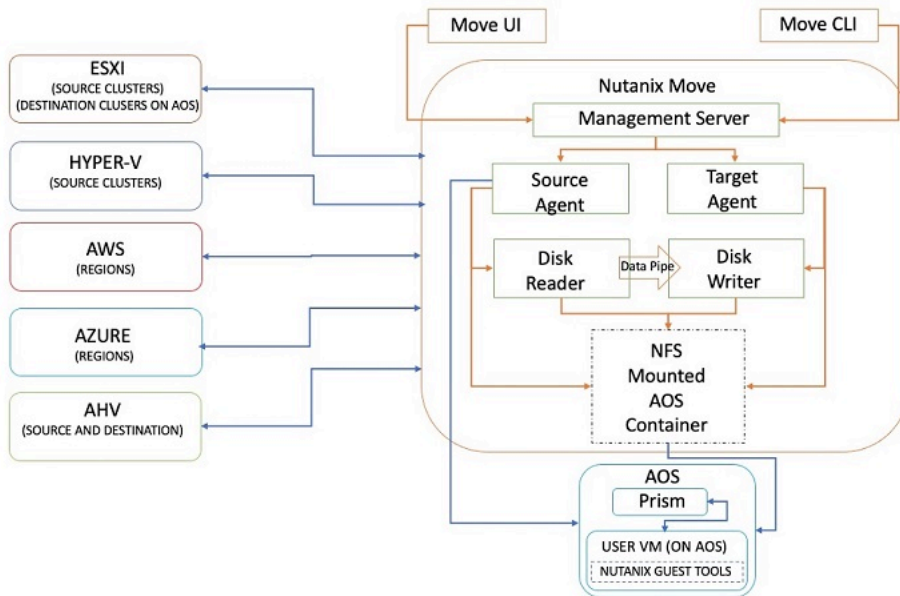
Move UI

Move CLI

ESXI
(SOURCE CLUSTERS)
(DESTINATION CLUSERS ON AOS)

HYPER-V
(SOURCE CLUSTERS)

AWS
(REGIONS)

AZURE
(REGIONS)

AHV
(SOURCE AND DESTINATION)

Nutanix Move

Management Server

Source Agent

Target Agent

Disk Reader

Data Pipe

Disk Writer

NFS Mounted AOS Container

AOS

Prism

USER VM (ON AOS)

NUTANIX GUEST TOOLS